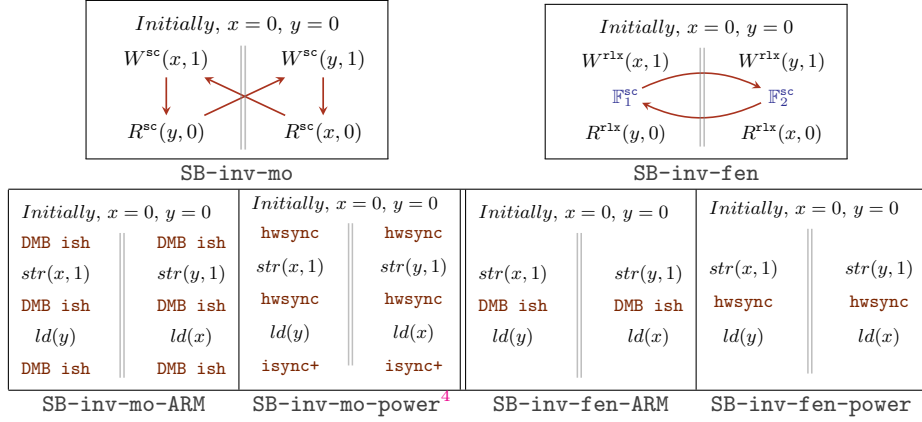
$Initially,\ x = 0,\ y = 0$

$W^{sc}(x, 1)$ $W^{sc}(y, 1)$

$R^{sc}(y, 0)$ $R^{sc}(x, 0)$

SB-inv-mo

$Initially,\ x = 0,\ y = 0$

$W^{rlx}(x, 1)$ $W^{rlx}(y, 1)$

$\mathbb{F}_1^{sc}$ $\mathbb{F}_2^{sc}$

$R^{rlx}(y, 0)$ $R^{rlx}(x, 0)$

SB-inv-fen

$Initially,\ x = 0,\ y = 0$

DMB ish DMB ish

$str(x, 1)$ $str(y, 1)$

DMB ish DMB ish

$ld(y)$ $ld(x)$

DMB ish DMB ish

SB-inv-mo-ARM

$Initially,\ x = 0,\ y = 0$

hwsync hwsync

$str(x, 1)$ $str(y, 1)$

hwsync hwsync

$ld(y)$ $ld(x)$

isync+ isync+

SB-inv-mo-power$^4$

$Initially,\ x = 0,\ y = 0$

$str(x, 1)$ $str(y, 1)$

DMB ish DMB ish

$ld(y)$ $ld(x)$

SB-inv-fen-ARM

$Initially,\ x = 0,\ y = 0$

$str(x, 1)$ $str(y, 1)$

hwsync hwsync

$ld(y)$ $ld(x)$

SB-inv-fen-power